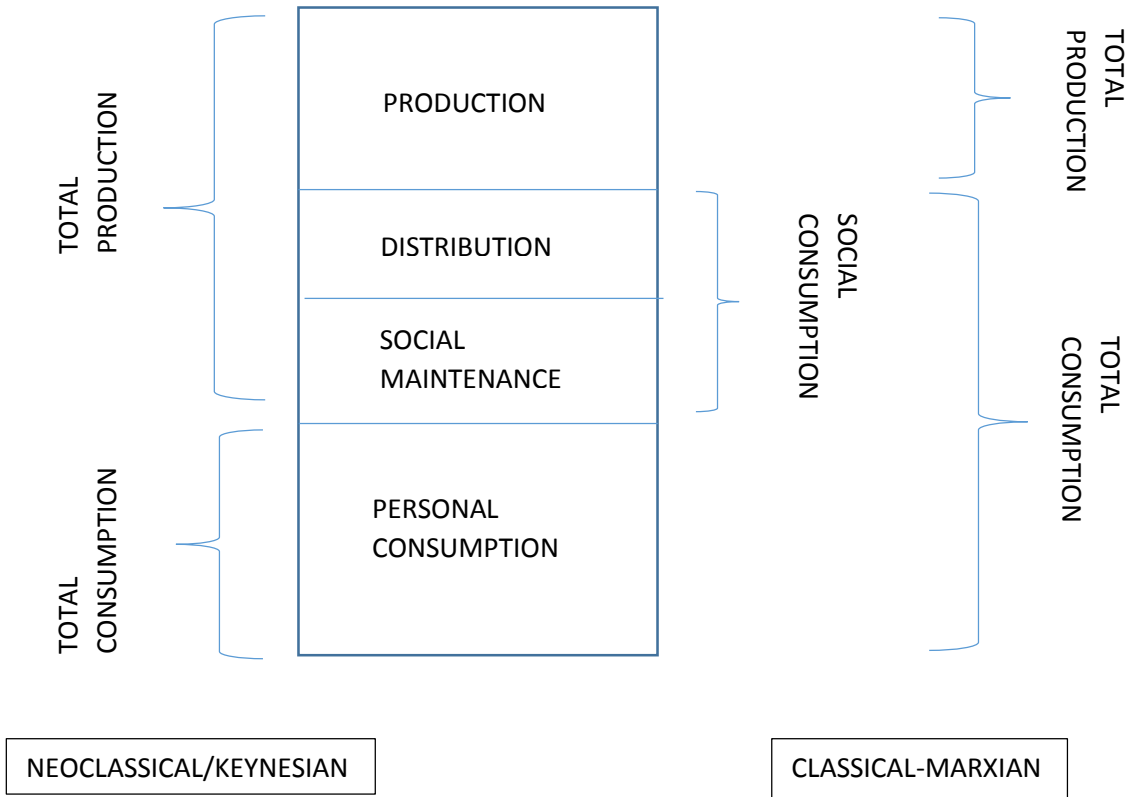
TOTAL PRODUCTION

TOTAL CONSUMPTION

PRODUCTION

DISTRIBUTION

SOCIAL MAINTENANCE

PERSONAL CONSUMPTION

SOCIAL CONSUMPTION

TOTAL PRODUCTION

TOTAL CONSUMPTION

NEOCLASSICAL/KEYNESIAN

CLASSICAL-MARXIAN